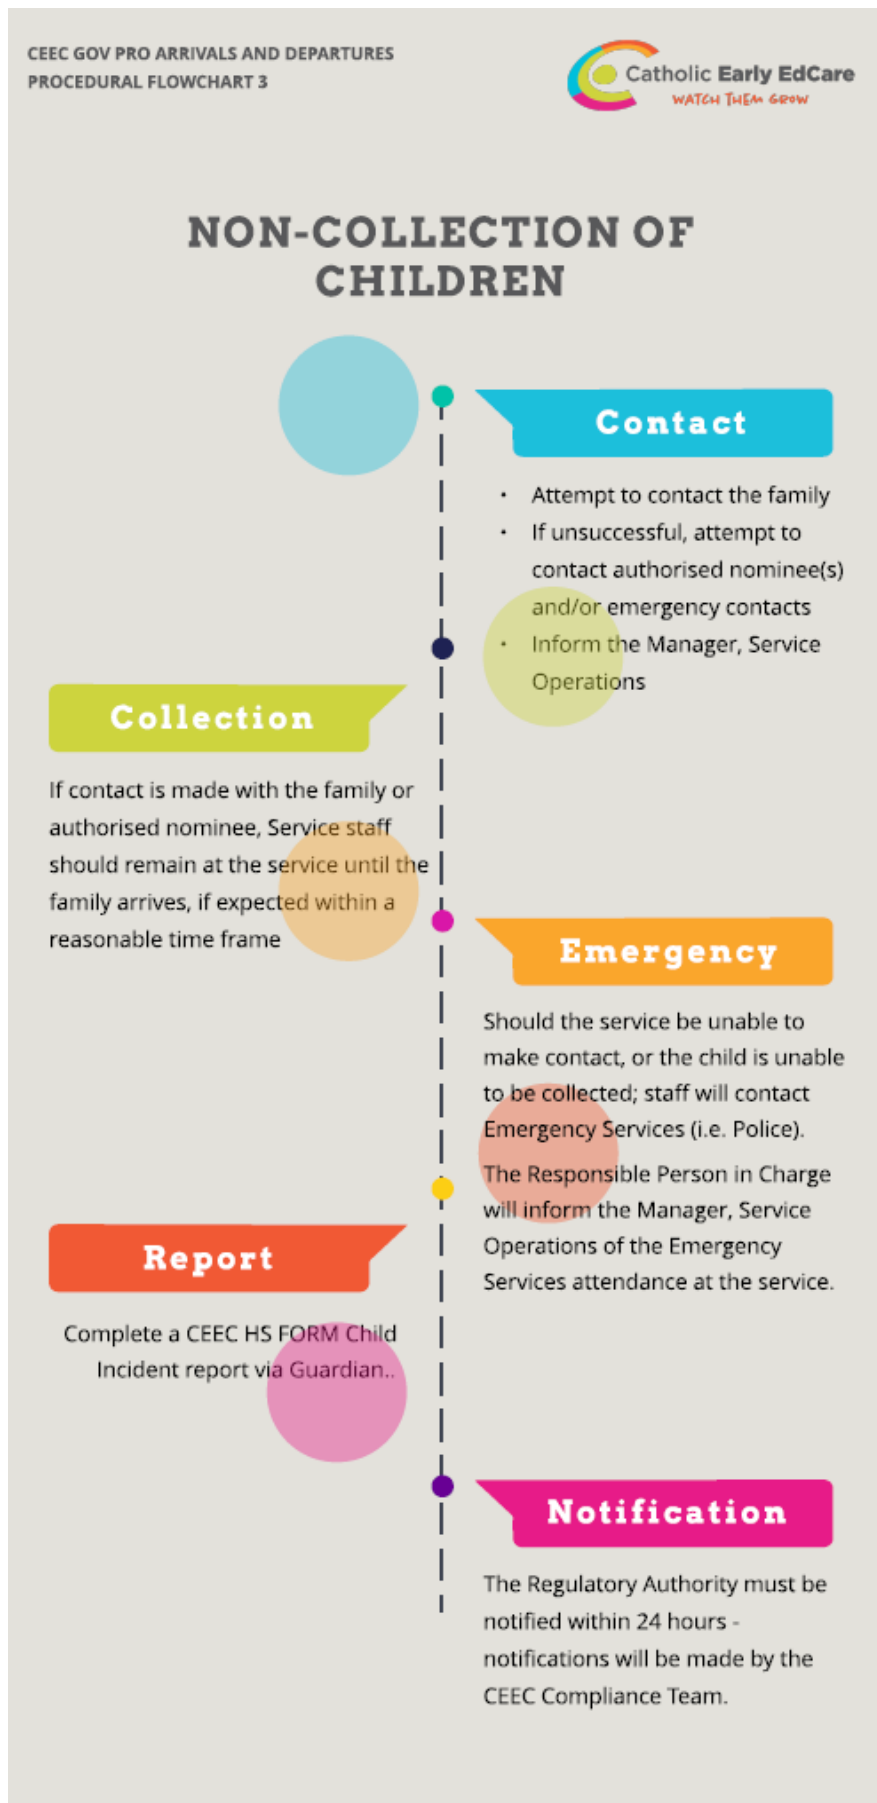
CEEC GOV PRO ARRIVALS AND DEPARTURES
PROCEDURAL FLOWCHART 3

Catholic Early EdCare
WATCH THEM GROW

NON-COLLECTION OF CHILDREN

Contact

- Attempt to contact the family
- If unsuccessful, attempt to contact authorised nominee(s) and/or emergency contacts
- Inform the Manager, Service Operations

Collection

If contact is made with the family or authorised nominee, Service staff should remain at the service until the family arrives, if expected within a reasonable time frame

Emergency

Should the service be unable to make contact, or the child is unable to be collected; staff will contact Emergency Services (i.e. Police).

The Responsible Person in Charge will inform the Manager, Service Operations of the Emergency Services attendance at the service.

Report

Complete a CEEC HS FORM Child Incident report via Guardian..

Notification

The Regulatory Authority must be notified within 24 hours - notifications will be made by the CEEC Compliance Team.